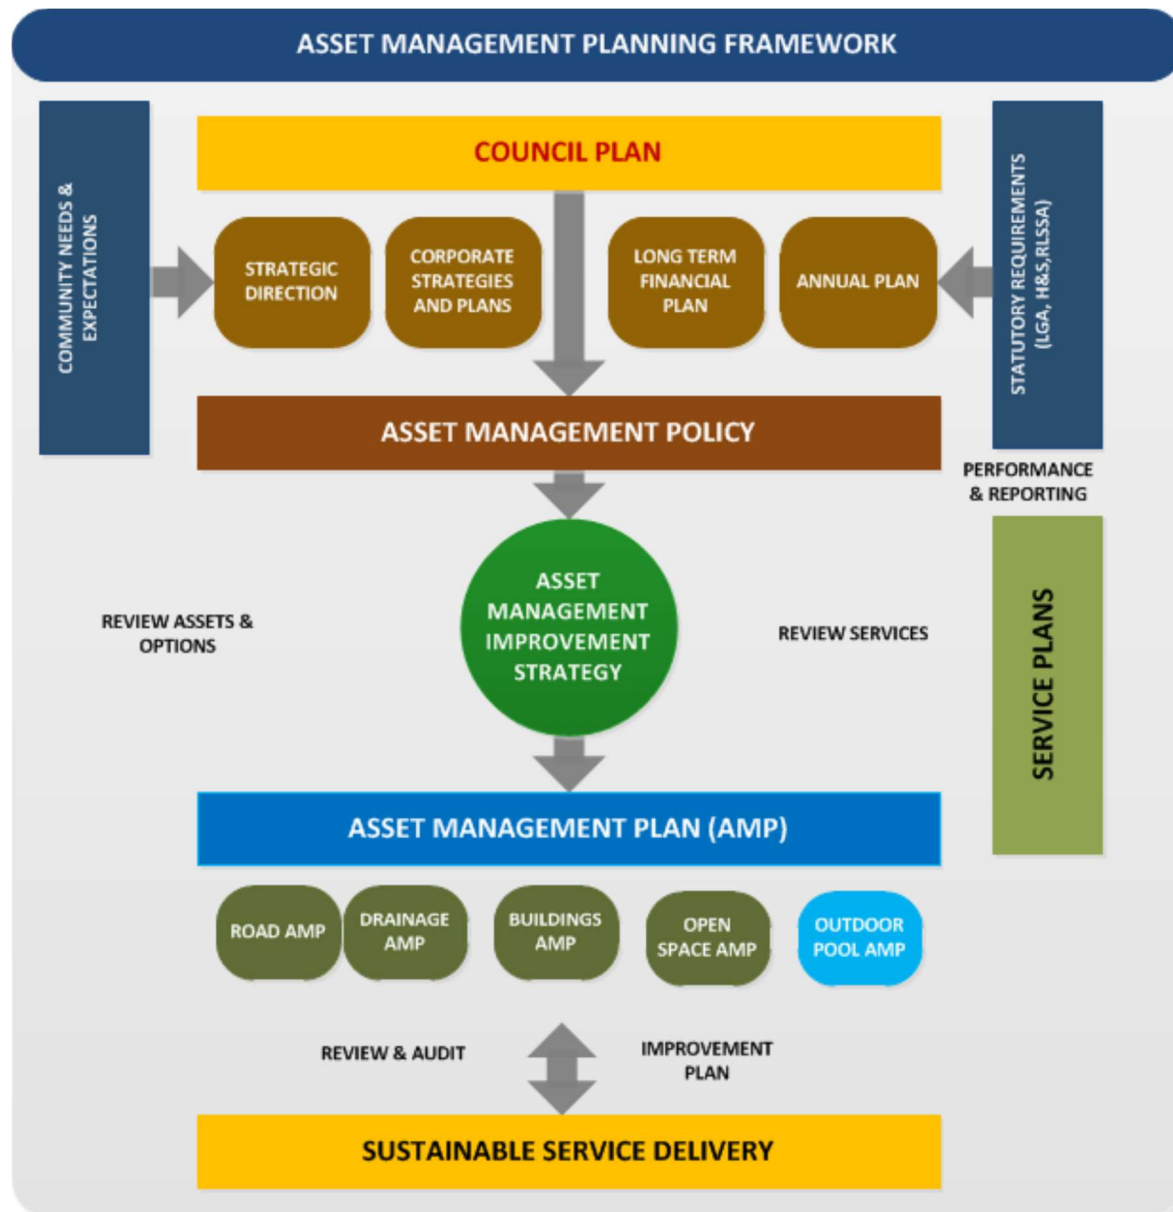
ASSET MANAGEMENT PLANNING FRAMEWORK

COMMUNITY NEEDS & EXPECTATIONS

COUNCIL PLAN

STATUTORY REQUIREMENTS (LGA, H&S,RLSSA)

STRATEGIC DIRECTION

CORPORATE STRATEGIES AND PLANS

LONG TERM FINANCIAL PLAN

ANNUAL PLAN

ASSET MANAGEMENT POLICY

PERFORMANCE & REPORTING

REVIEW ASSETS & OPTIONS

ASSET MANAGEMENT IMPROVEMENT STRATEGY

REVIEW SERVICES

SERVICE PLANS

ASSET MANAGEMENT PLAN (AMP)

ROAD AMP

DRAINAGE AMP

BUILDINGS AMP

OPEN SPACE AMP

OUTDOOR POOL AMP

REVIEW & AUDIT

IMPROVEMENT PLAN

SUSTAINABLE SERVICE DELIVERY